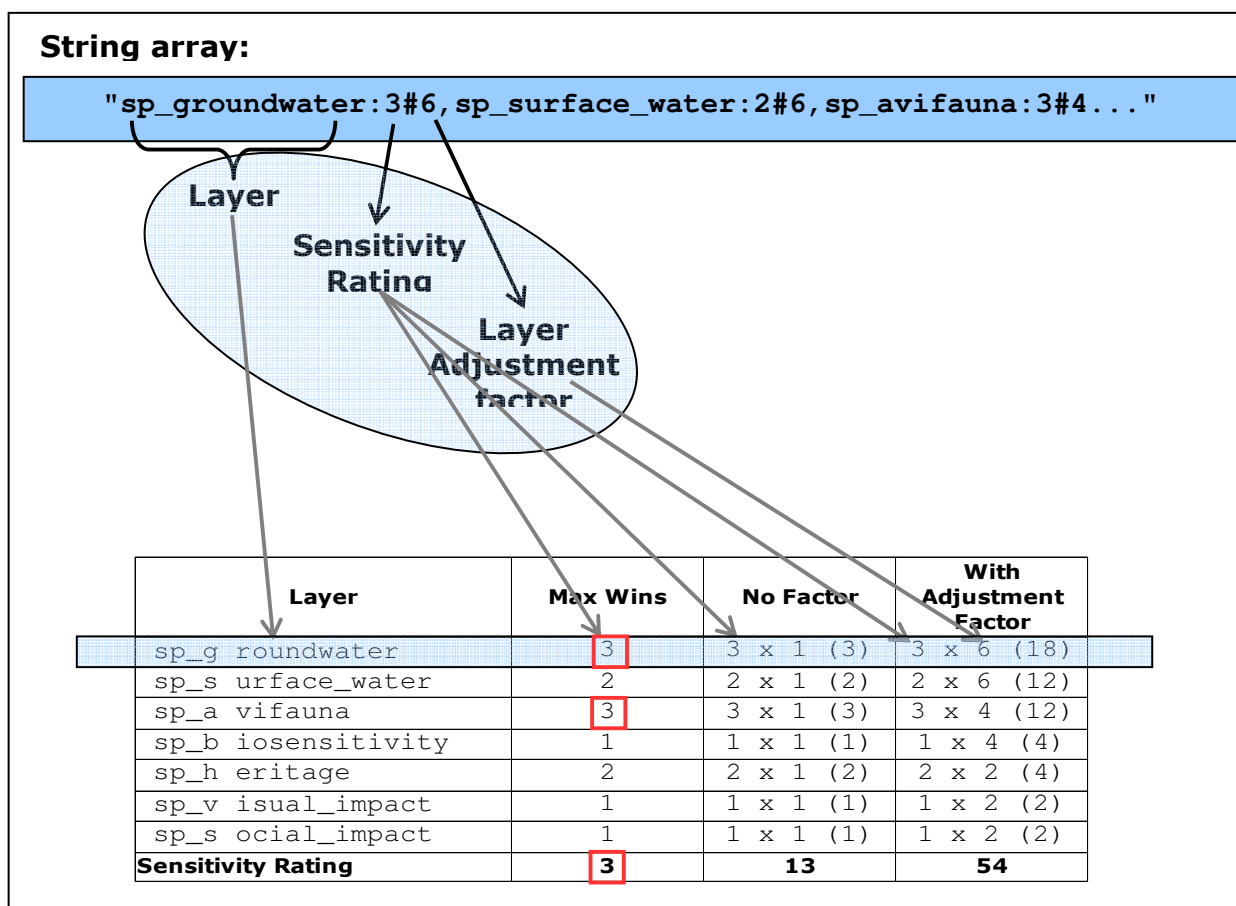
String array:

"sp_groundwater:3#6,sp_surface_water:2#6,sp_avifauna:3#4..."

Layer

Sensitivity Rating

Layer Adjustment factor

| Layer | Max Wins | No Factor | With Adjustment Factor |
|---|---|---|---|
| sp_g roundwater | 3 | 3 x 1 (3) | 3 x 6 (18) |
| sp_s urface_water | 2 | 2 x 1 (2) | 2 x 6 (12) |
| sp_a vifauna | 3 | 3 x 1 (3) | 3 x 4 (12) |
| sp_b iosensitivity | 1 | 1 x 1 (1) | 1 x 4 (4) |
| sp_h eritage | 2 | 2 x 1 (2) | 2 x 2 (4) |
| sp_v isual_impact | 1 | 1 x 1 (1) | 1 x 2 (2) |
| sp_s ocial_impact | 1 | 1 x 1 (1) | 1 x 2 (2) |
| Sensitivity Rating | 3 | 13 | 54 |